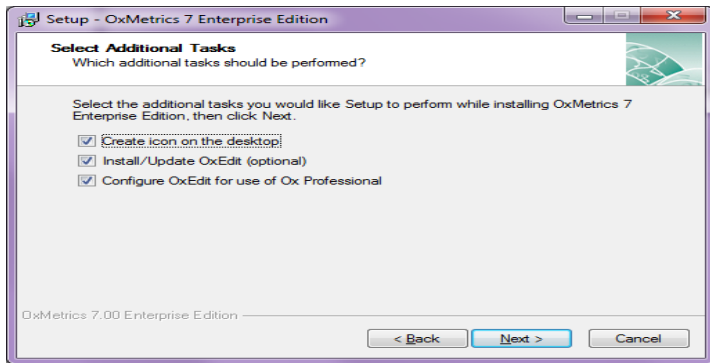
Setup - OxMetrics 7 Enterprise Edition

Select Additional Tasks
Which additional tasks should be performed?

Select the additional tasks you would like Setup to perform while installing OxMetrics 7 Enterprise Edition, then click Next.

Create icon on the desktop
Install/Update OxEdit (optional)
Configure OxEdit for use of Ox Professional

OxMetrics 7.00 Enterprise Edition

< Back
Next >
Cancel